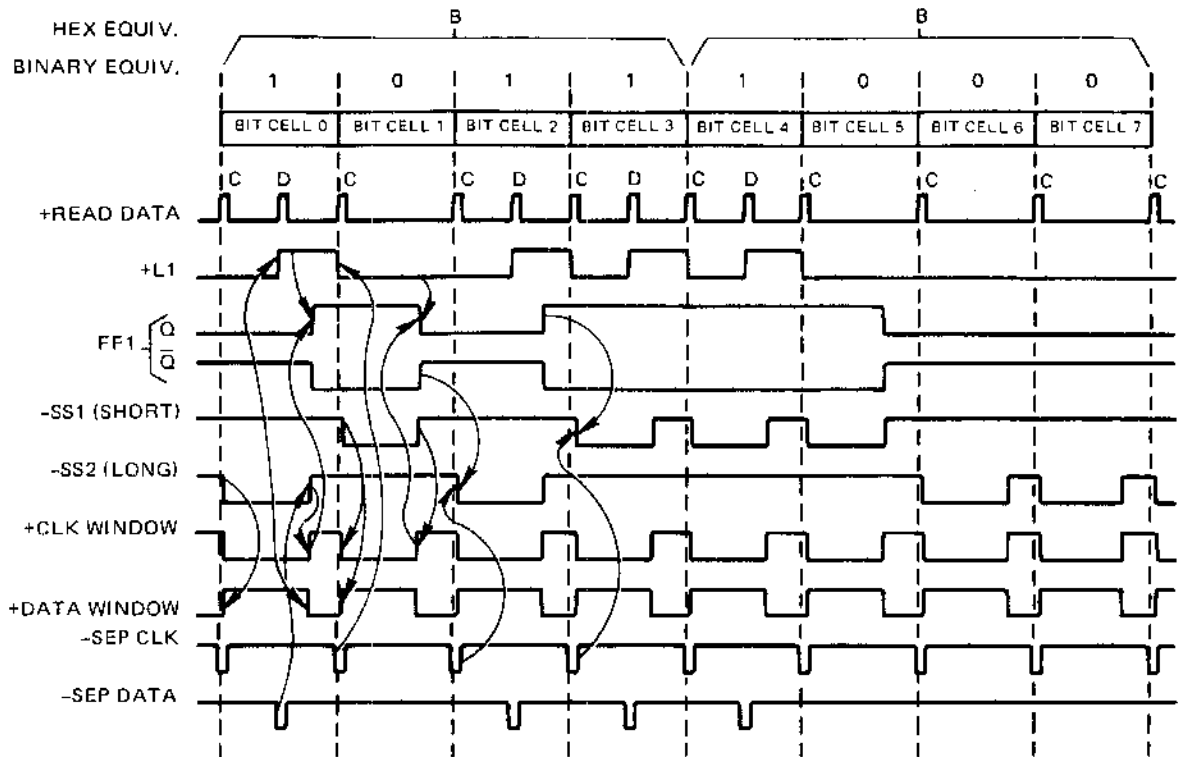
HEX EQUIV.
B
B
BINARY EQUIV.
1
0
1
1
1
0
0
0

| BIT CELL 0 | BIT CELL 1 | BIT CELL 2 | BIT CELL 3 | BIT CELL 4 | BIT CELL 5 | BIT CELL 6 | BIT CELL 7 |
|---|---|---|---|---|---|---|---|

C D C C D C D C D C C C C

+READ DATA
+L1
FF1 Q $\overline{Q}$
-SS1 (SHORT)
-SS2 (LONG)
+CLK WINDOW
+DATA WINDOW
-SEP CLK
-SEP DATA